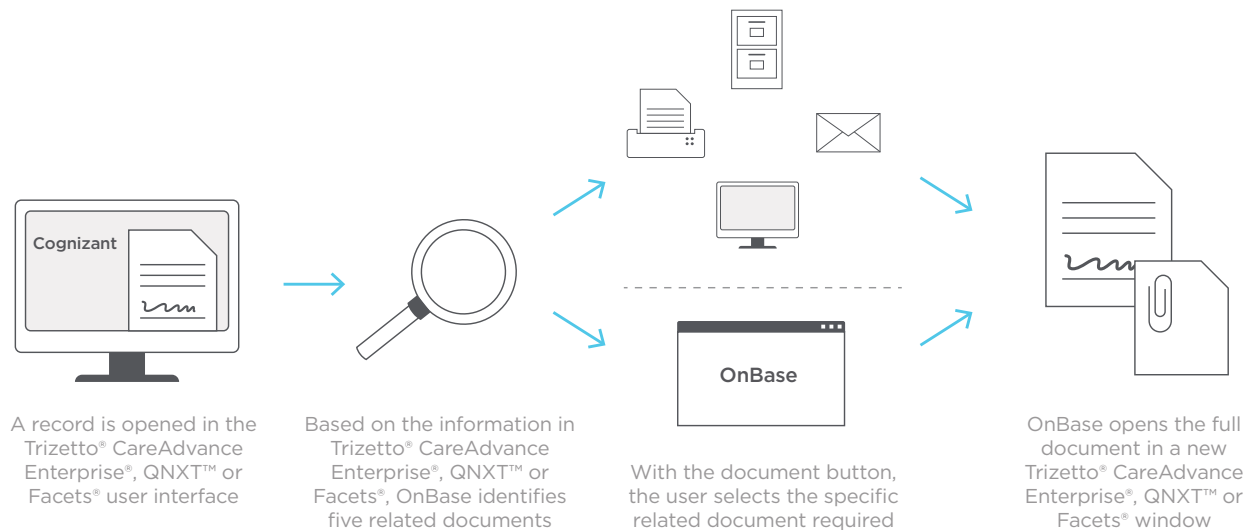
Cognizant

A record is opened in the Trizetto® CareAdvance Enterprise®, QNXT™ or Facets® user interface

Based on the information in Trizetto® CareAdvance Enterprise®, QNXT™ or Facets®, OnBase identifies five related documents

OnBase

With the document button, the user selects the specific related document required

OnBase opens the full document in a new Trizetto® CareAdvance Enterprise®, QNXT™ or Facets® window